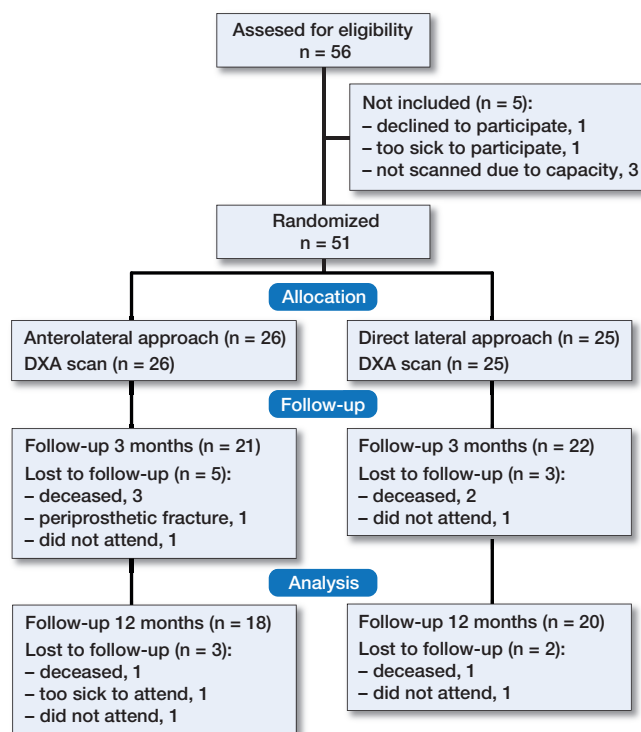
Assesed for eligibility
n = 56

Not included (n = 5):
– declined to participate, 1
– too sick to participate, 1
– not scanned due to capacity, 3

Randomized
n = 51

Allocation

Anterolateral approach (n = 26)
DXA scan (n = 26)

Direct lateral approach (n = 25)
DXA scan (n = 25)

Follow-up

Follow-up 3 months (n = 21)
Lost to follow-up (n = 5):
– deceased, 3
– periprosthetic fracture, 1
– did not attend, 1

Follow-up 3 months (n = 22)
Lost to follow-up (n = 3):
– deceased, 2
– did not attend, 1

Analysis

Follow-up 12 months (n = 18)
Lost to follow-up (n = 3):
– deceased, 1
– too sick to attend, 1
– did not attend, 1

Follow-up 12 months (n = 20)
Lost to follow-up (n = 2):
– deceased, 1
– did not attend, 1